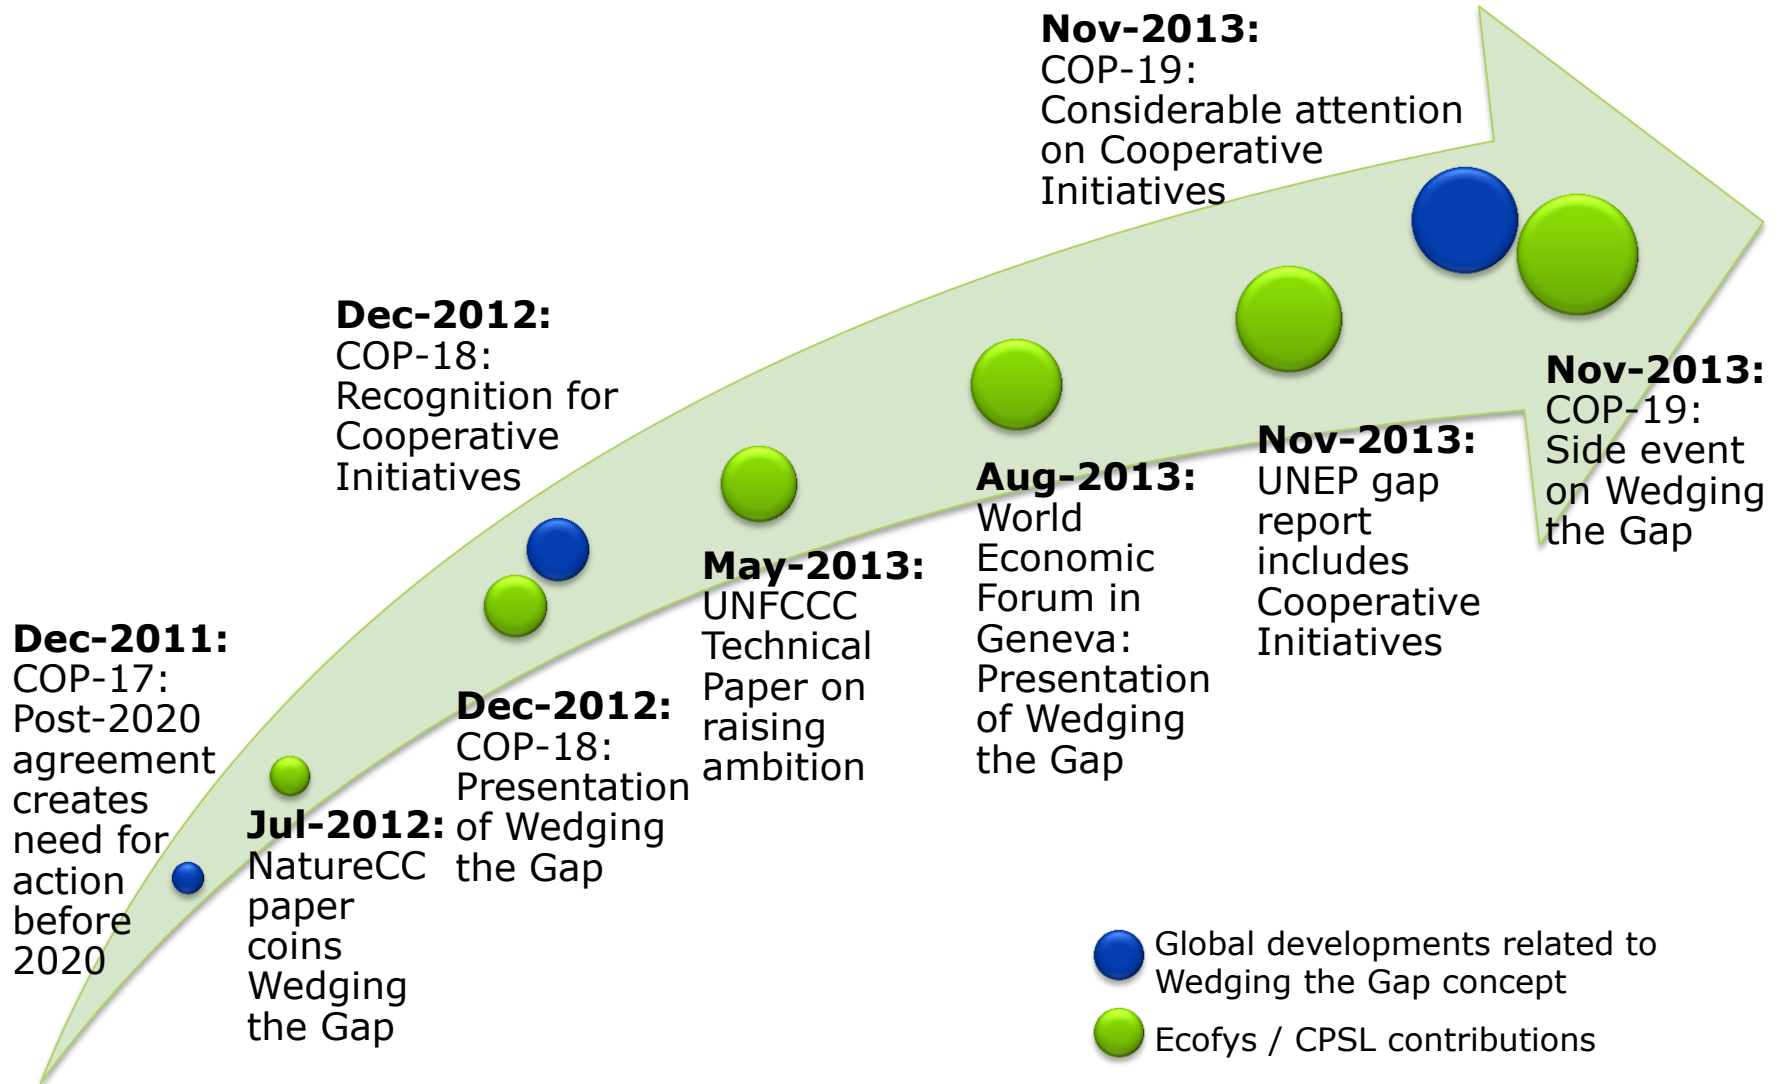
**Dec-2011:**
COP-17: Post-2020 agreement creates need for action before 2020

**Jul-2012:**
NatureCC paper coins Wedging the Gap

**Dec-2012:**
COP-18: Recognition for Cooperative Initiatives

**Dec-2012:**
COP-18: Presentation of Wedging the Gap

**May-2013:**
UNFCCC Technical Paper on raising ambition

**Aug-2013:**
World Economic Forum in Geneva: Presentation of Wedging the Gap

**Nov-2013:**
UNEP gap report includes Cooperative Initiatives

**Nov-2013:**
COP-19: Considerable attention on Cooperative Initiatives

**Nov-2013:**
COP-19: Side event on Wedging the Gap

Global developments related to Wedging the Gap concept

Ecofys / CPSL contributions